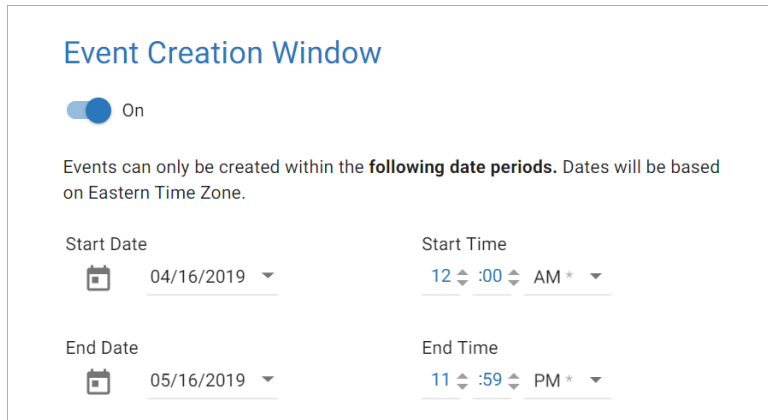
Event Creation Window

On

Events can only be created within the **following date periods.** Dates will be based on Eastern Time Zone.

Start Date
04/16/2019

Start Time
12 :00 AM *

End Date
05/16/2019

End Time
11 :59 PM *